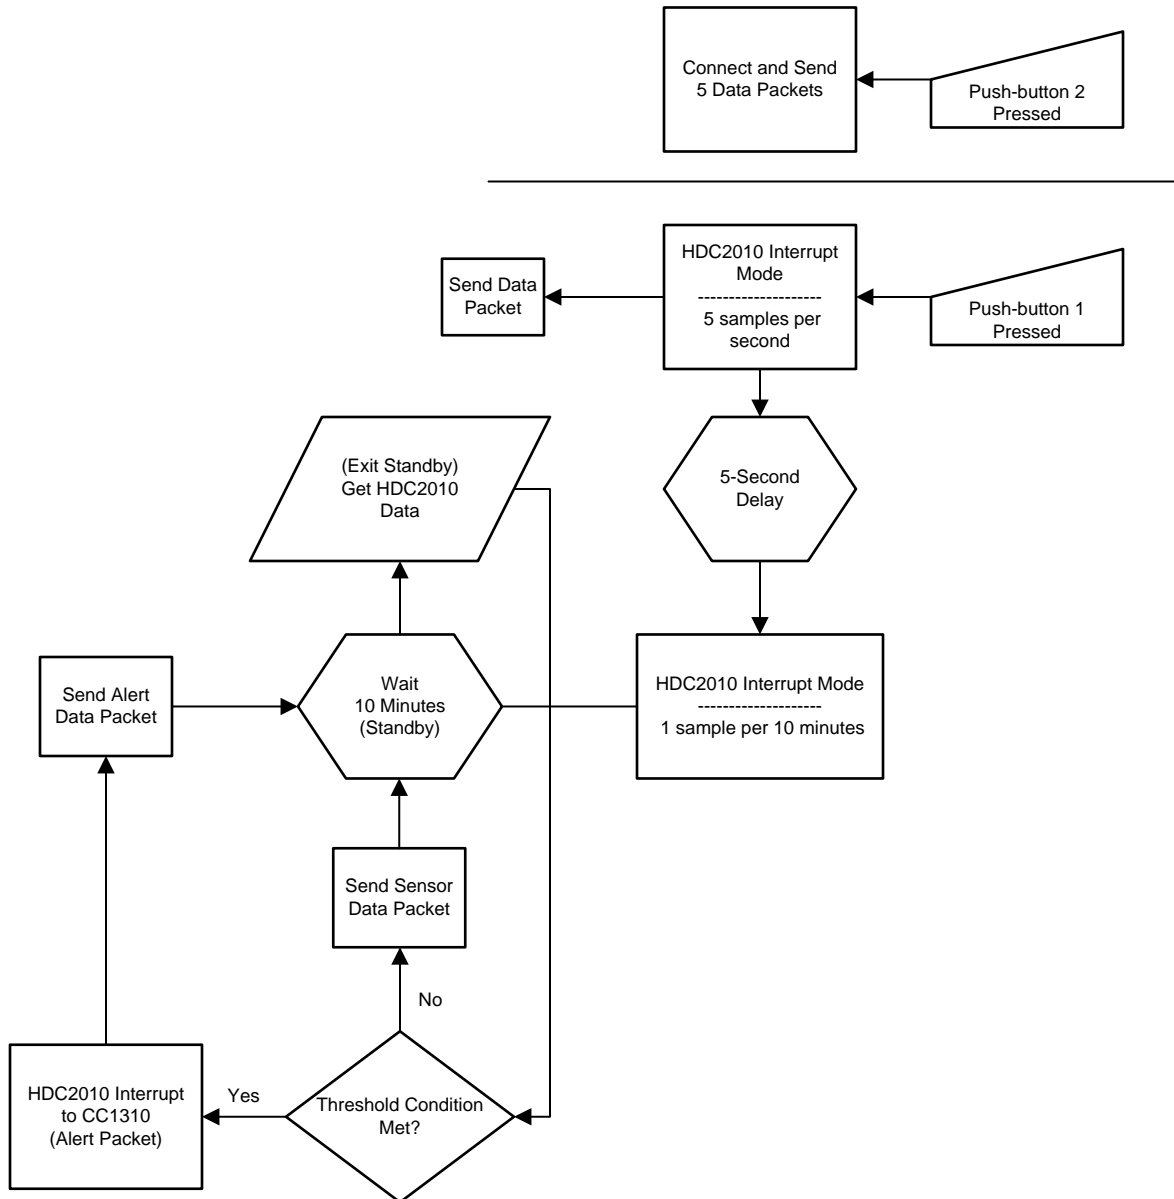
Connect and Send 5 Data Packets

Push-button 2 Pressed

Send Data Packet

HDC2010 Interrupt Mode
--------------------
5 samples per second

Push-button 1 Pressed

(Exit Standby) Get HDC2010 Data

5-Second Delay

Send Alert Data Packet

Wait 10 Minutes (Standby)

HDC2010 Interrupt Mode
--------------------
1 sample per 10 minutes

Send Sensor Data Packet

No

HDC2010 Interrupt to CC1310 (Alert Packet)

Yes

Threshold Condition Met?